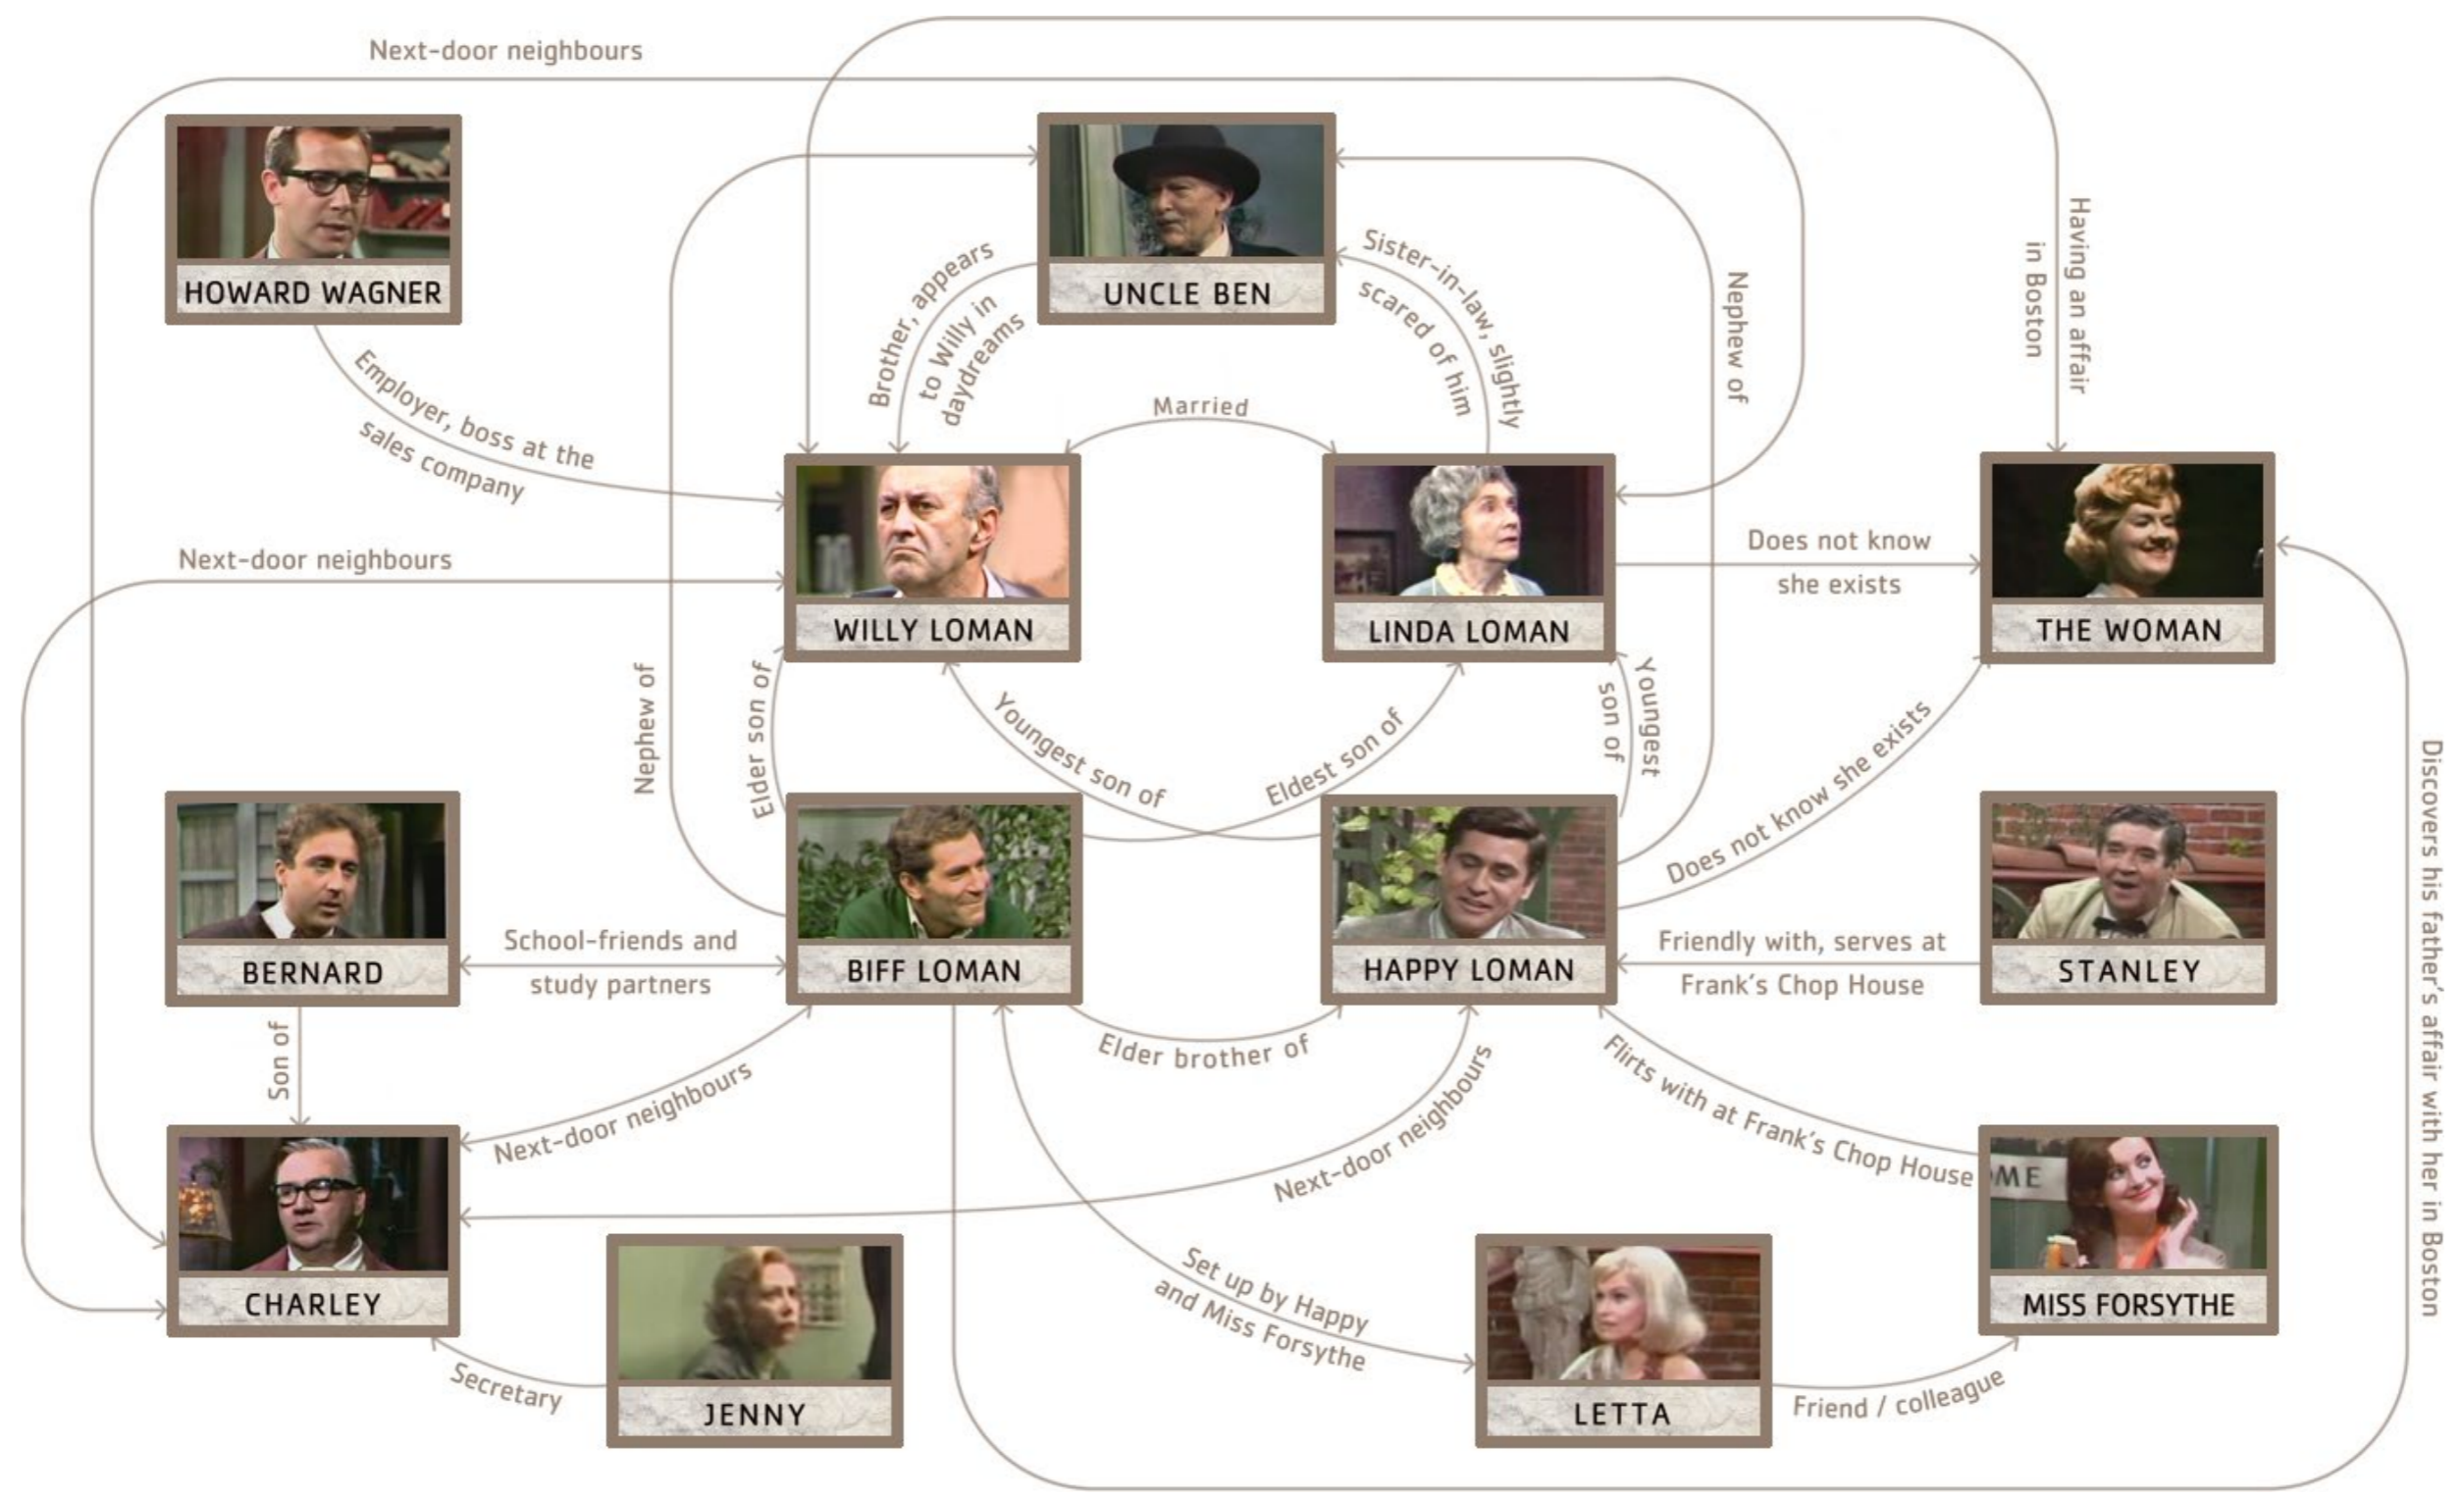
Next-door neighbours

HOWARD WAGNER

UNCLE BEN

Having an affair in Boston

Employer, boss at the sales company

Brother, appears to Willy in daydreams

Sister-in-law, slightly scared of him

Nephew of

Married

WILLY LOMAN

LINDA LOMAN

Does not know she exists

THE WOMAN

Next-door neighbours

Nephew of

Elder son of

Youngest son of

Eldest son of

Youngest son of

Does not know she exists

Discovers his father's affair with her in Boston

BERNARD

School-friends and study partners

BIFF LOMAN

HAPPY LOMAN

Friendly with, serves at Frank's Chop House

STANLEY

Son of

Elder brother of

Next-door neighbours

Next-door neighbours

Flirts with at Frank's Chop House

CHARLEY

MISS FORSYTHE

Set up by Happy and Miss Forsythe

Secretary

JENNY

LETTA

Friend / colleague

ME